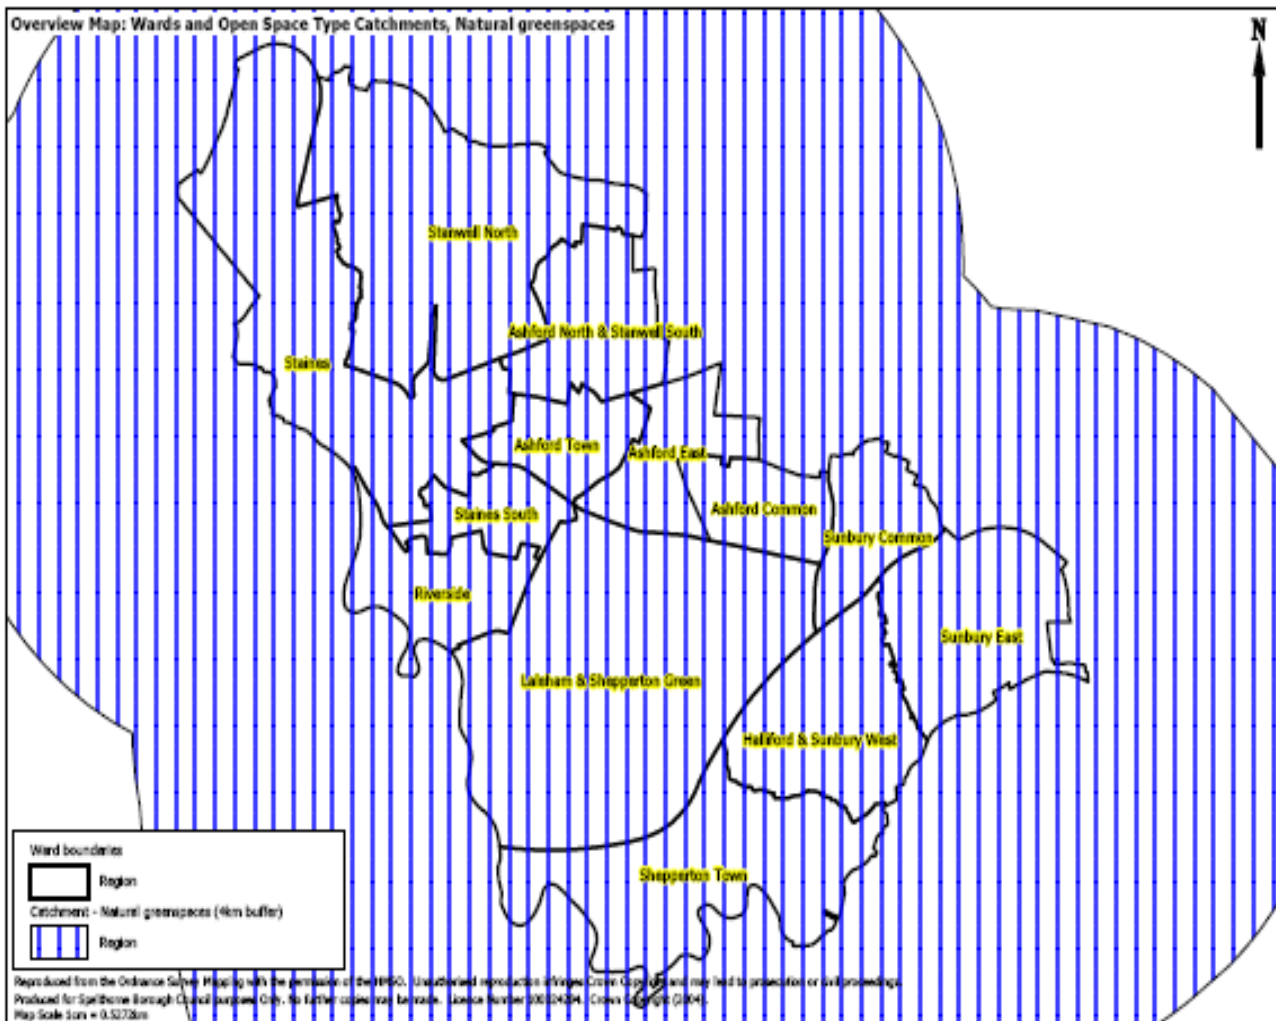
Overview Map: Wards and Open Space Type Catchments, Natural greenspaces

N

Stanwell North

Ashford North & Stanwell South

Staines

Ashford Town

Ashford East

Ashford Common

Staines South

Sunbury Common

Riverside

Sunbury East

Laleham & Shepperton Green

Halliford & Sunbury West

Shepperton Town

Ward boundaries

Region

Catchment - Natural greenspaces (4km buffer)

Region

Reproduced from the Ordnance Survey Mapping with the permission of the HMSO. Unauthorised reproduction infringes Crown Copyright and may lead to prosecution or civil proceedings.
Produced for Spelthorne Borough Council purposes Only. No further copies may be made. Licence Number 100024284. Crown Copyright (2004).
Map Scale 1cm = 0.3272km